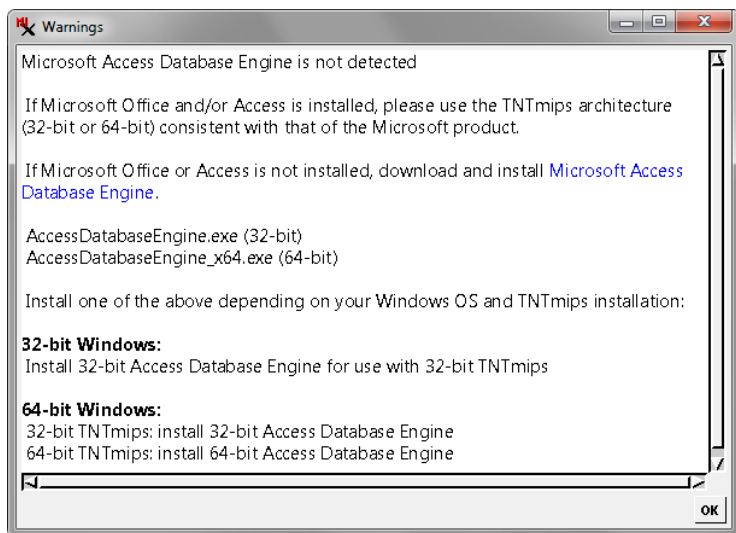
Warnings

Microsoft Access Database Engine is not detected

If Microsoft Office and/or Access is installed, please use the TNTmips architecture (32-bit or 64-bit) consistent with that of the Microsoft product.

If Microsoft Office or Access is not installed, download and install Microsoft Access Database Engine.

AccessDatabaseEngine.exe (32-bit)
AccessDatabaseEngine_x64.exe (64-bit)

Install one of the above depending on your Windows OS and TNTmips installation:

32-bit Windows:
Install 32-bit Access Database Engine for use with 32-bit TNTmips

64-bit Windows:
32-bit TNTmips: install 32-bit Access Database Engine
64-bit TNTmips: install 64-bit Access Database Engine

OK